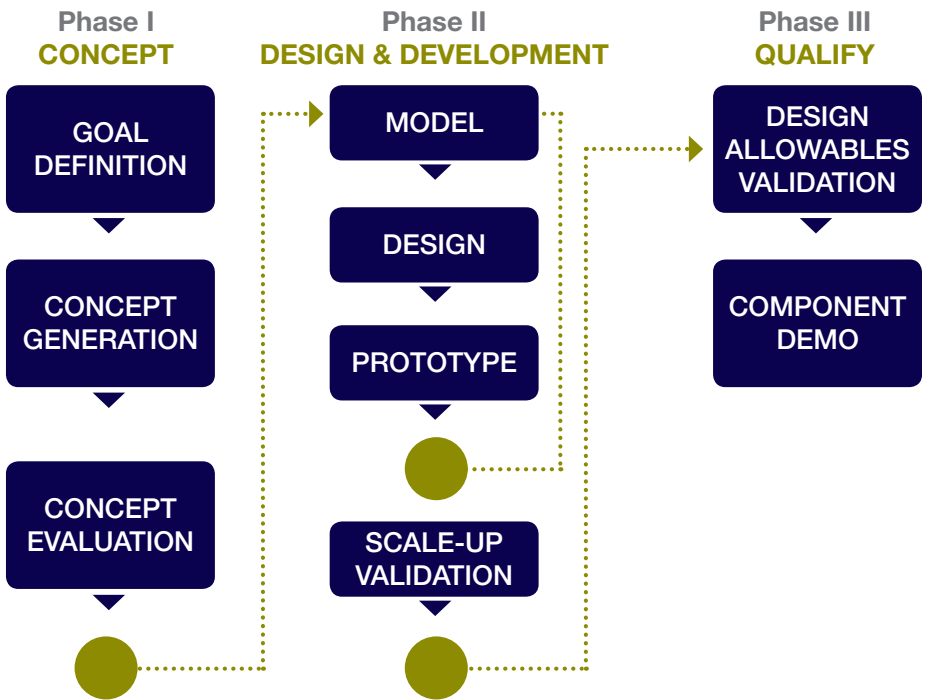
Phase I
CONCEPT

GOAL DEFINITION

CONCEPT GENERATION

CONCEPT EVALUATION

Phase II
DESIGN & DEVELOPMENT

MODEL

DESIGN

PROTOTYPE

SCALE-UP VALIDATION

Phase III
QUALIFY

DESIGN ALLOWABLES VALIDATION

COMPONENT DEMO